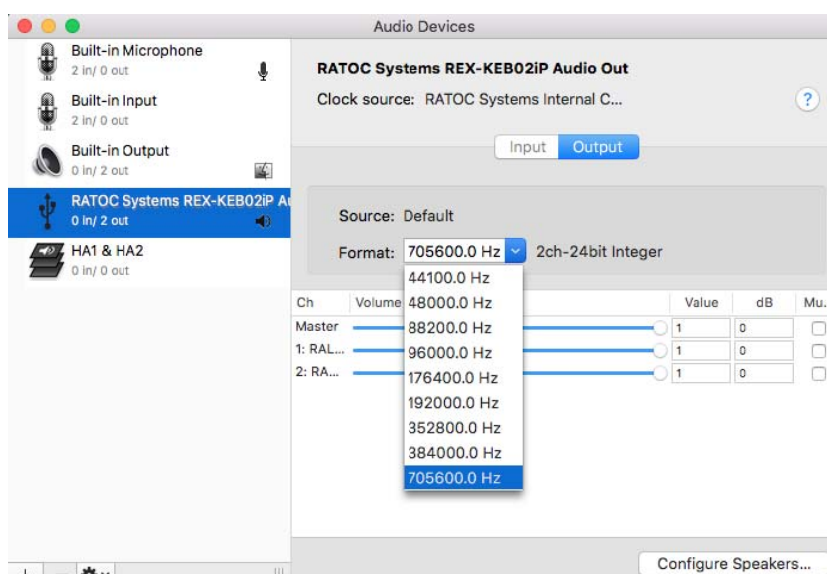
Audio Devices

Built-in Microphone
2 in/ 0 out

Built-in Input
2 in/ 0 out

Built-in Output
0 in/ 2 out

RATOC Systems REX-KEB02iP A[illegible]
0 in/ 2 out

HA1 & HA2
0 in/ 0 out

RATOC Systems REX-KEB02iP Audio Out
Clock source: RATOC Systems Internal C...
?

Input Output

Source: Default
Format: 705600.0 Hz 2ch-24bit Integer

44100.0 Hz
48000.0 Hz
88200.0 Hz
96000.0 Hz
176400.0 Hz
192000.0 Hz
352800.0 Hz
384000.0 Hz
705600.0 Hz

| Ch | Volume | Value | dB | Mu. |
|---|---|---|---|---|
| Master | | 1 | 0 | |
| 1: RAL... | | 1 | 0 | |
| 2: RA... | | 1 | 0 | |

Configure Speakers...